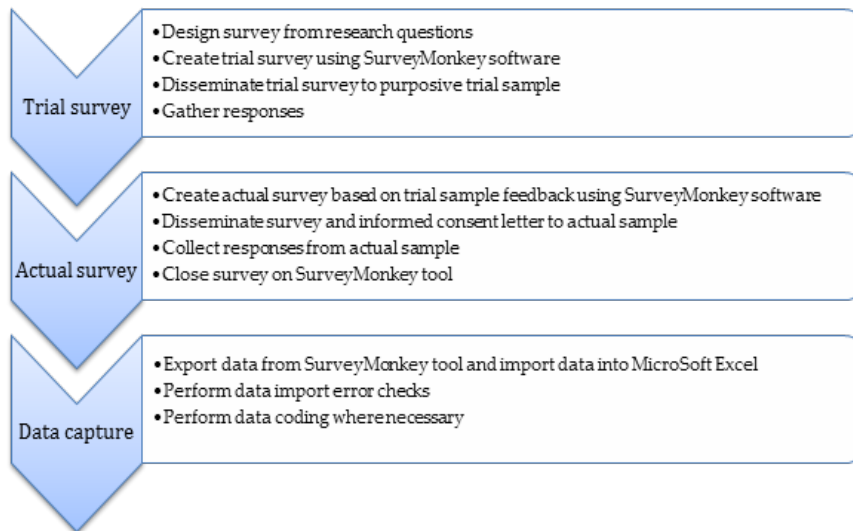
Trial survey

• Design survey from research questions
• Create trial survey using SurveyMonkey software
• Disseminate trial survey to purposive trial sample
• Gather responses

Actual survey

• Create actual survey based on trial sample feedback using SurveyMonkey software
• Disseminate survey and informed consent letter to actual sample
• Collect responses from actual sample
• Close survey on SurveyMonkey tool

Data capture

• Export data from SurveyMonkey tool and import data into MicroSoft Excel
• Perform data import error checks
• Perform data coding where necessary